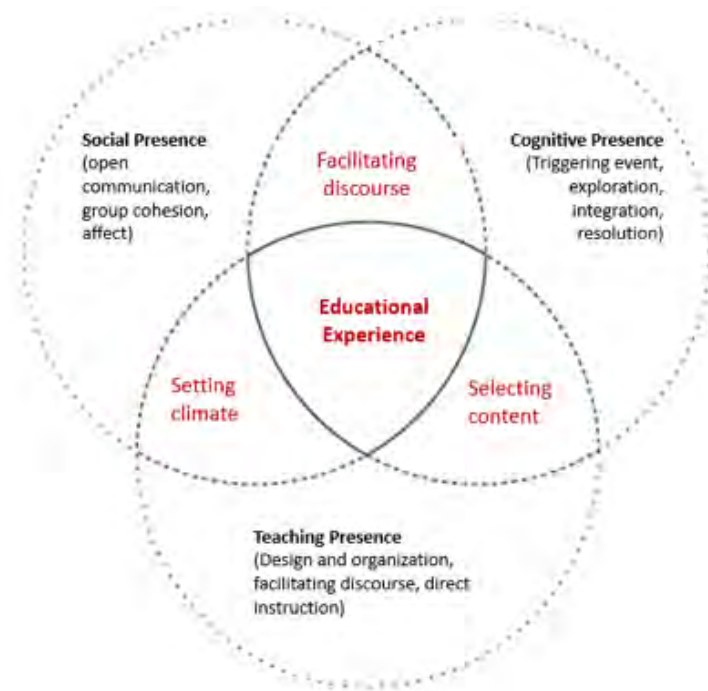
Social Presence
(open communication, group cohesion, affect)

Facilitating discourse

Cognitive Presence
(Triggering event, exploration, integration, resolution)

Educational Experience

Setting climate

Selecting content

Teaching Presence
(Design and organization, facilitating discourse, direct instruction)